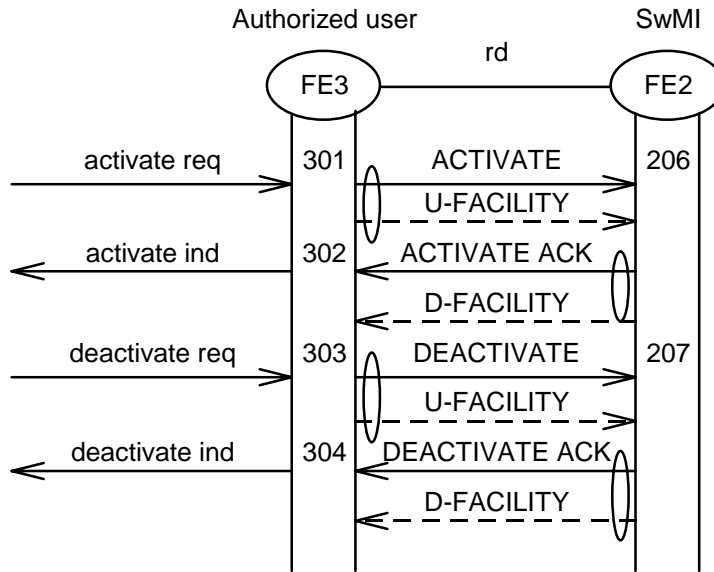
Authorized user

SwMI

rd

FE3

FE2

activate req

301

ACTIVATE

206

U-FACILITY

activate ind

302

ACTIVATE ACK

D-FACILITY

deactivate req

303

DEACTIVATE

207

U-FACILITY

deactivate ind

304

DEACTIVATE ACK

D-FACILITY